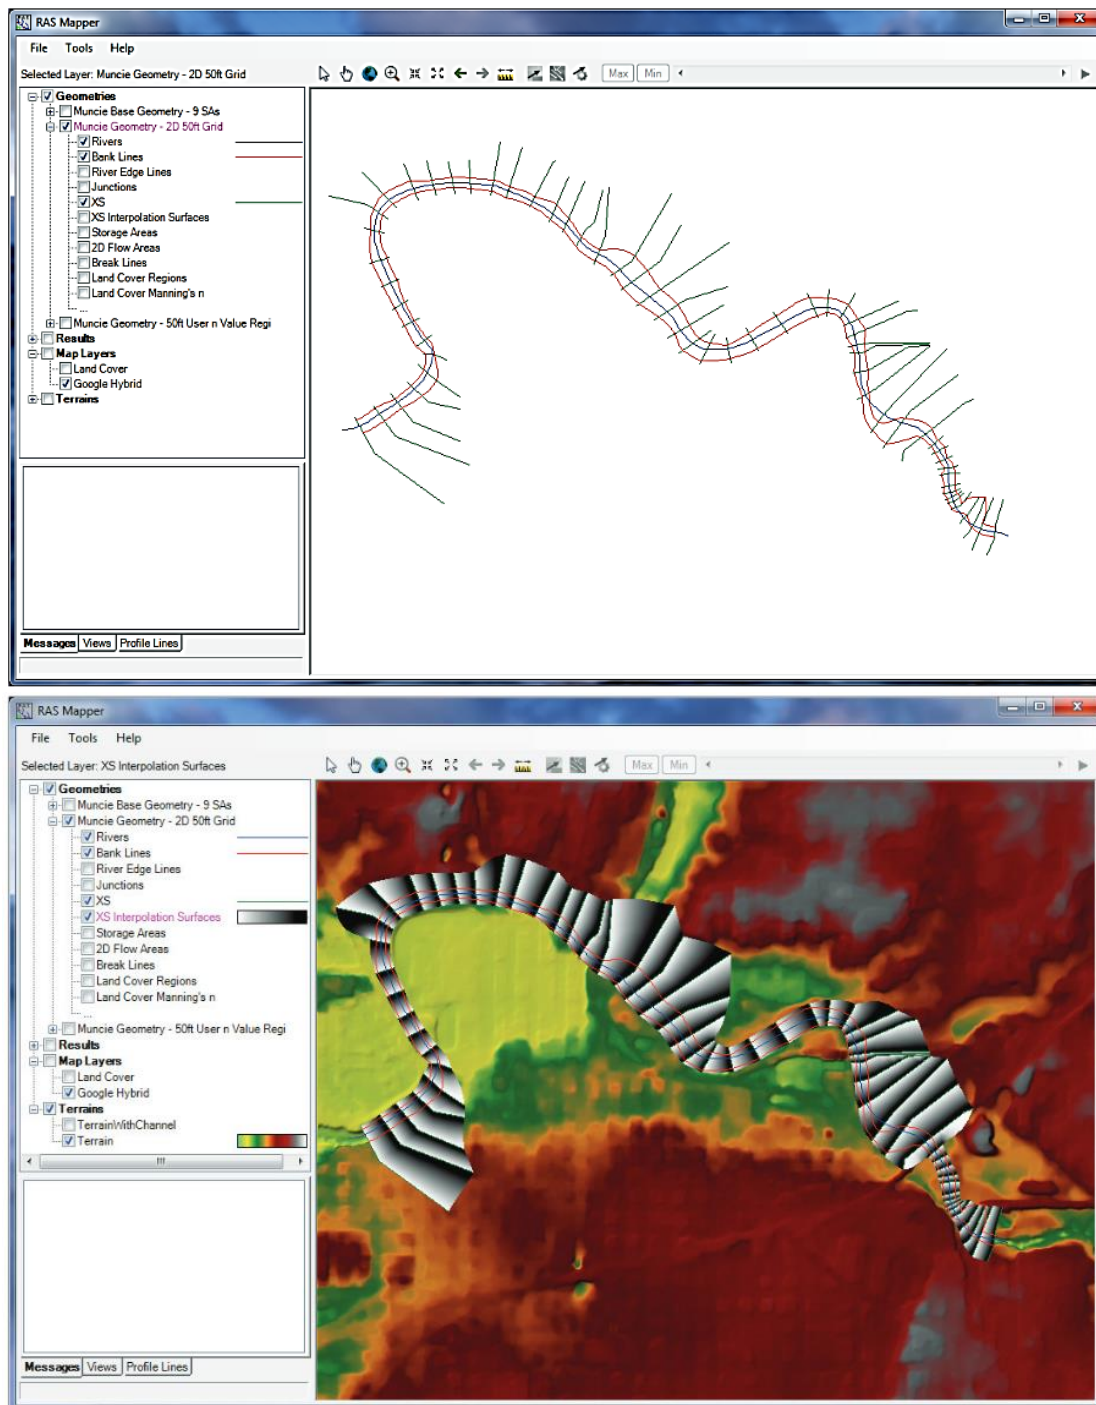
RAS Mapper

File Tools Help

Selected Layer: Muncie Geometry - 2D 50ft Grid

Max Min

Geometries
Muncie Base Geometry - 9 SAs
Muncie Geometry - 2D 50ft Grid
Rivers
Bank Lines
River Edge Lines
Junctions
XS
XS Interpolation Surfaces
Storage Areas
2D Flow Areas
Break Lines
Land Cover Regions
Land Cover Manning's n
Muncie Geometry - 50ft User n Value Regi
Results
Map Layers
Land Cover
Google Hybrid
Terrains

Messages Views Profile Lines

RAS Mapper

File Tools Help

Selected Layer: XS Interpolation Surfaces

Max Min

Geometries
Muncie Base Geometry - 9 SAs
Muncie Geometry - 2D 50ft Grid
Rivers
Bank Lines
River Edge Lines
Junctions
XS
XS Interpolation Surfaces
Storage Areas
2D Flow Areas
Break Lines
Land Cover Regions
Land Cover Manning's n
Muncie Geometry - 50ft User n Value Regi
Results
Map Layers
Land Cover
Google Hybrid
Terrains
TerrainWithChannel
Terrain

Messages Views Profile Lines